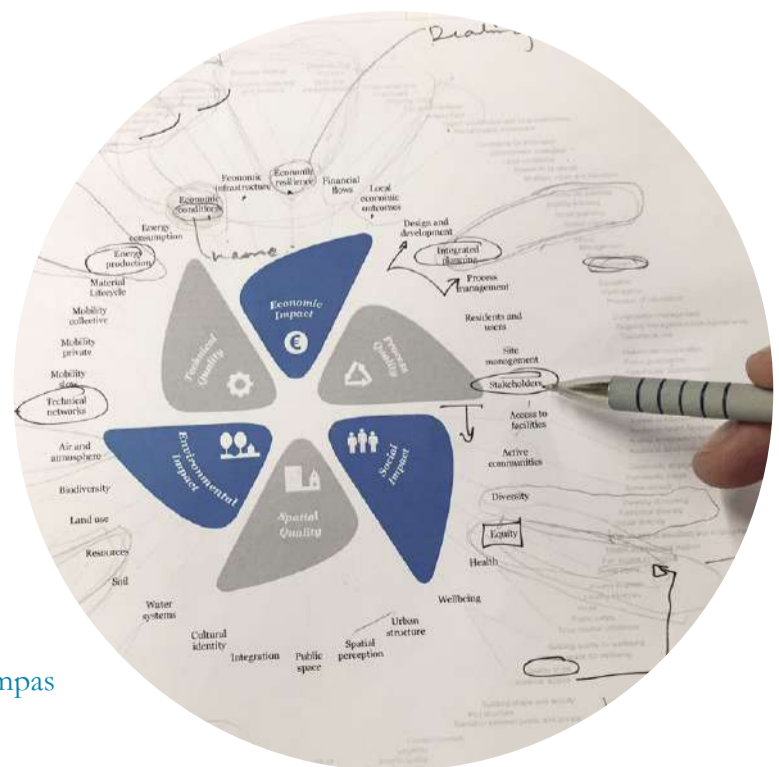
Dealing

Economic infrastructure

Economic resilience

Financial flows

Local economic outcomes

Economic conditions

Energy consumption

Design and development

Integrated planning

Energy production

Material Lifecycle

Process management

Mobility collective

Mobility private

Mobility slow

Technical networks

Residents and users

Site management

Stakeholders

Access to facilities

Active communities

Air and atmosphere

Biodiversity

Land use

Resources

Soil

Water systems

Cultural identity

Integration

Public space

Spatial perception

Urban structure

Wellbeing

Health

Equity

Diversity

Economic Impact

Process Quality

Social Impact

Spatial Quality

Environmental Impact

Technical Quality

mpas